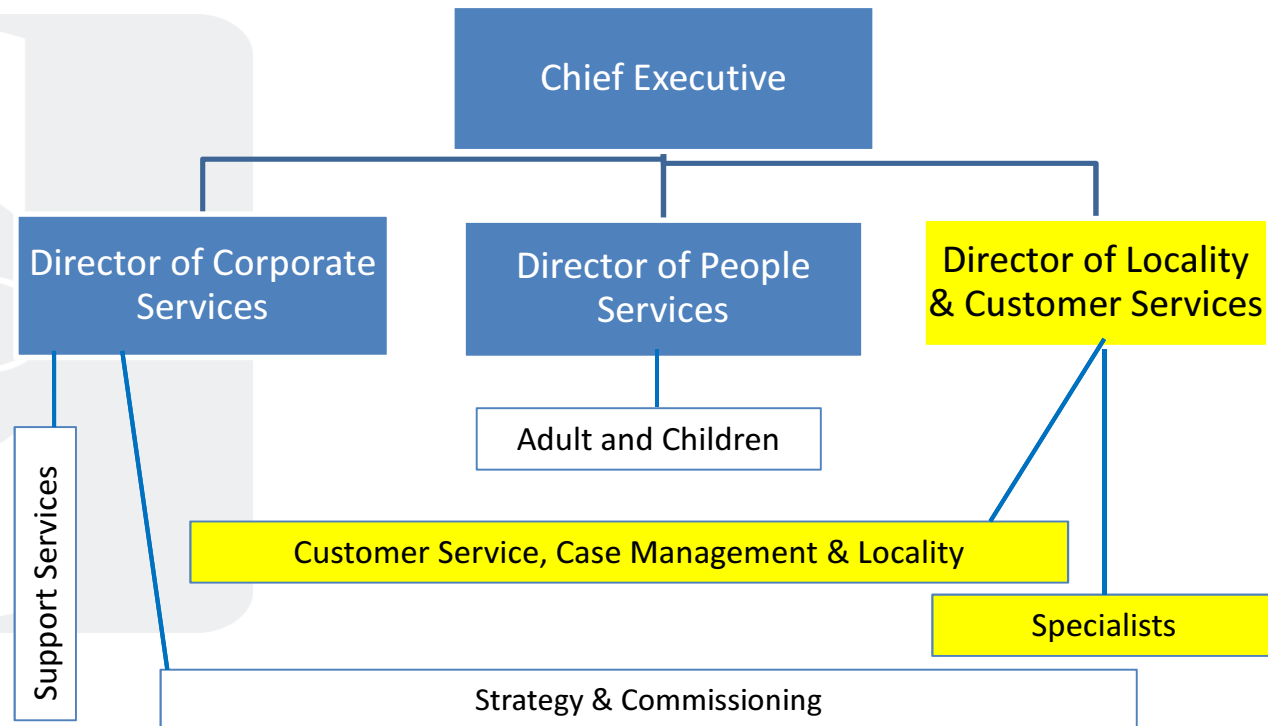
Chief Executive

Director of Corporate Services

Director of People Services

Director of Locality & Customer Services

Support Services

Adult and Children

Customer Service, Case Management & Locality

Specialists

Strategy & Commissioning